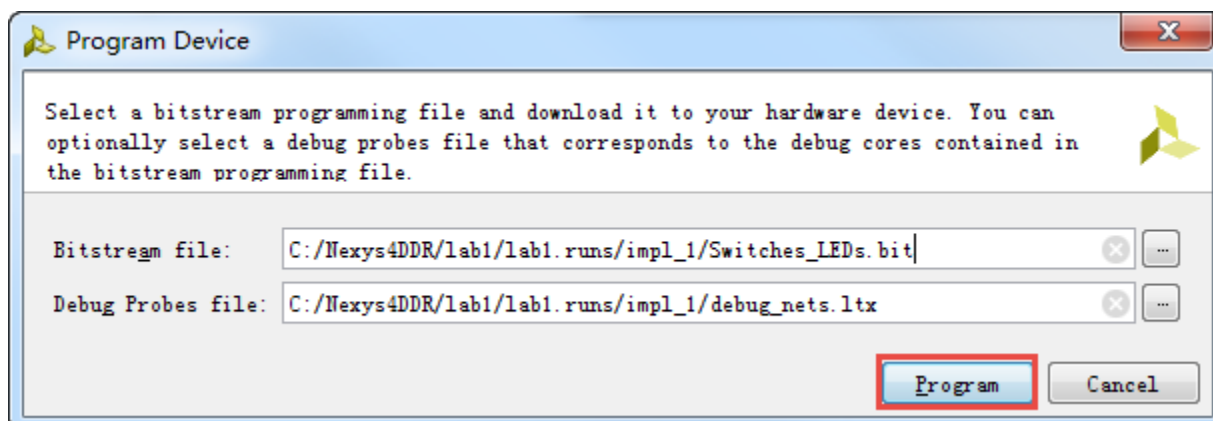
Program Device

Select a bitstream programming file and download it to your hardware device. You can optionally select a debug probes file that corresponds to the debug cores contained in the bitstream programming file.

Bitstream file: C:/Nexys4DDR/lab1/lab1.runs/impl_1/Switches_LEDs.bit

Debug Probes file: C:/Nexys4DDR/lab1/lab1.runs/impl_1/debug_nets.ltx

Program

Cancel